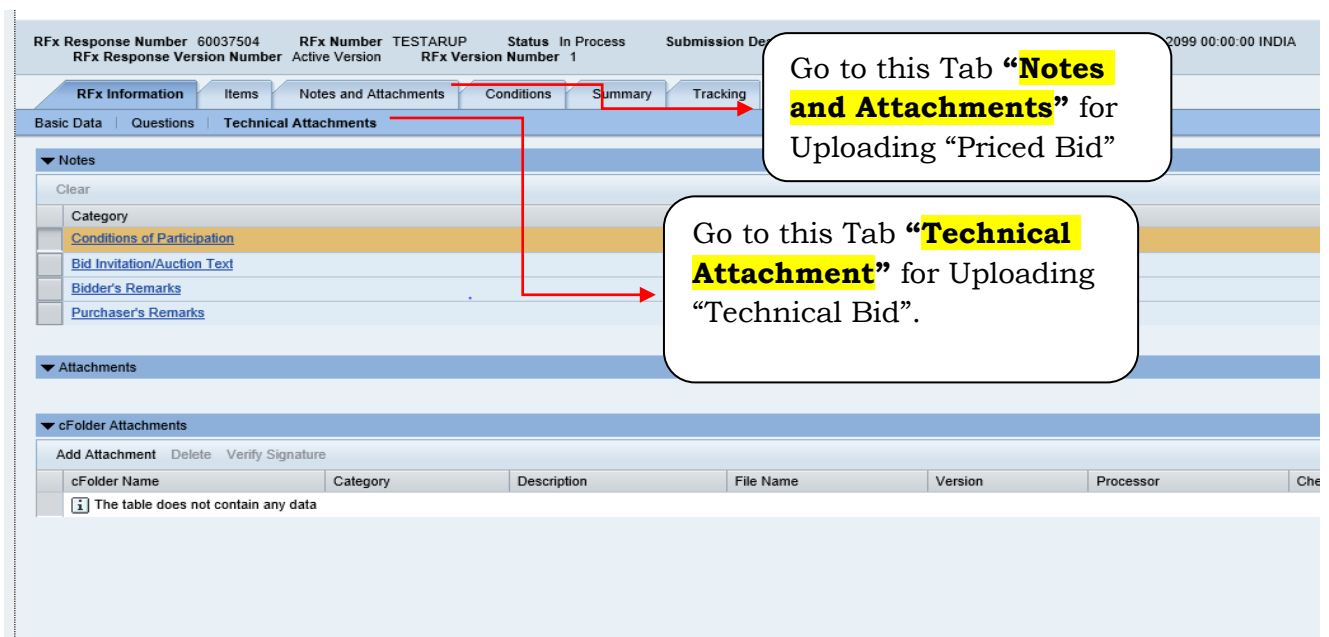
RFx Response Number 60037504 RFx Number TESTARUP Status In Process Submission De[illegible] 2099 00:00:00 INDIA
RFx Response Version Number Active Version RFx Version Number 1

RFx Information | Items | Notes and Attachments | Conditions | Summary | Tracking

Basic Data | Questions | Technical Attachments

Go to this Tab **"Notes and Attachments"** for Uploading "Priced Bid"

Notes

Clear

| Category |
|---|
| Conditions of Participation |
| Bid Invitation/Auction Text |
| Bidder's Remarks |
| Purchaser's Remarks |

Go to this Tab **"Technical Attachment"** for Uploading "Technical Bid".

Attachments

cFolder Attachments

Add Attachment Delete Verify Signature

| cFolder Name | Category | Description | File Name | Version | Processor | Che |
|---|---|---|---|---|---|---|
| The table does not contain any data | | | | | | |